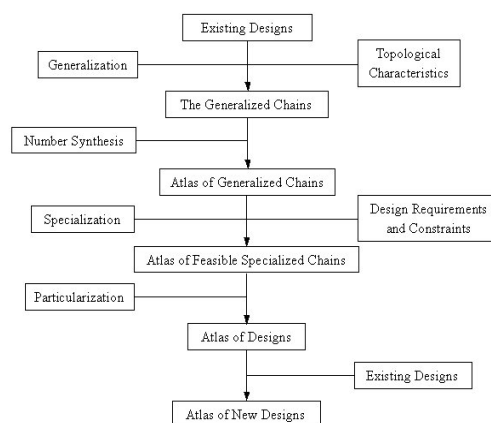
Existing Designs

Generalization

Topological Characteristics

The Generalized Chains

Number Synthesis

Atlas of Generalized Chains

Specialization

Design Requirements and Constraints

Atlas of Feasible Specialized Chains

Particularization

Atlas of Designs

Existing Designs

Atlas of New Designs